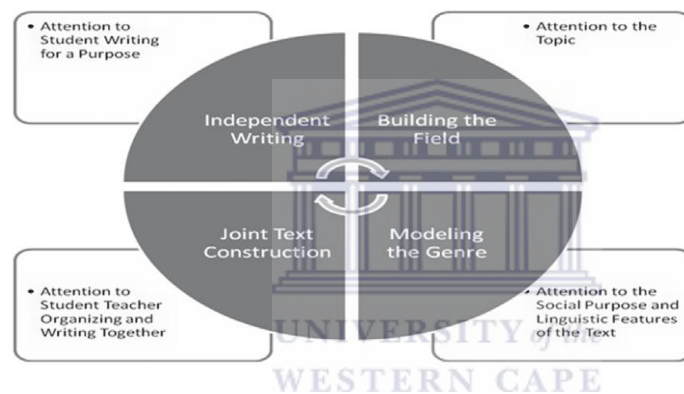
• Attention to Student Writing for a Purpose

• Attention to the Topic

Independent Writing

Building the Field

Joint Text Construction

Modeling the Genre

• Attention to Student Teacher Organizing and Writing Together

• Attention to the Social Purpose and Linguistic Features of the Text

UNIVERSITY of the
WESTERN CAPE